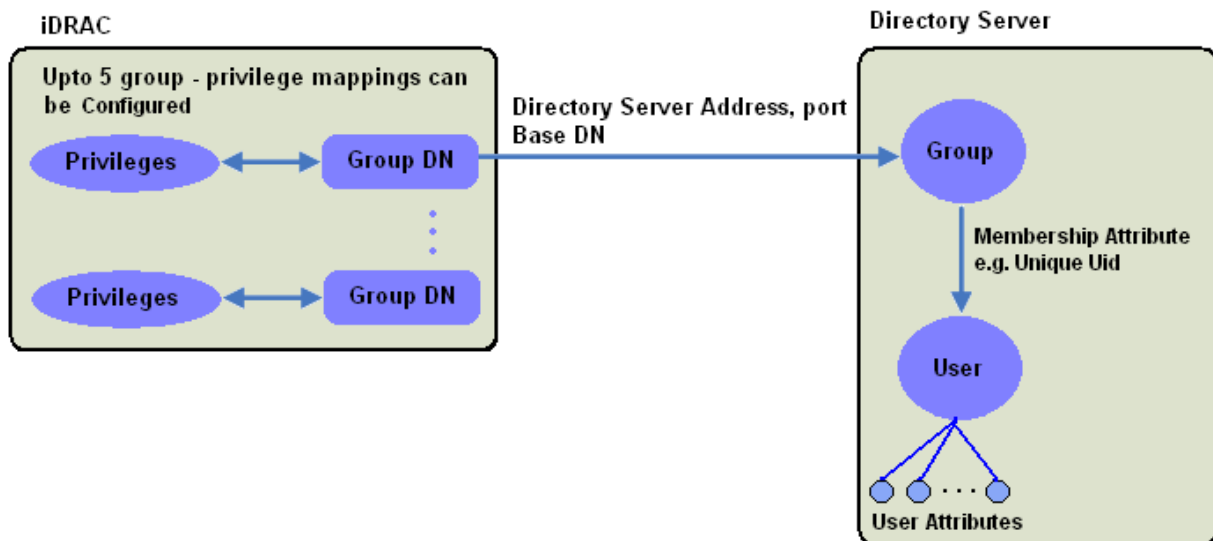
iDRAC

Upto 5 group - privilege mappings can be Configured

Privileges

Group DN

Privileges

Group DN

Directory Server Address, port
Base DN

Directory Server

Group

Membership Attribute
e.g. Unique Uid

User

User Attributes